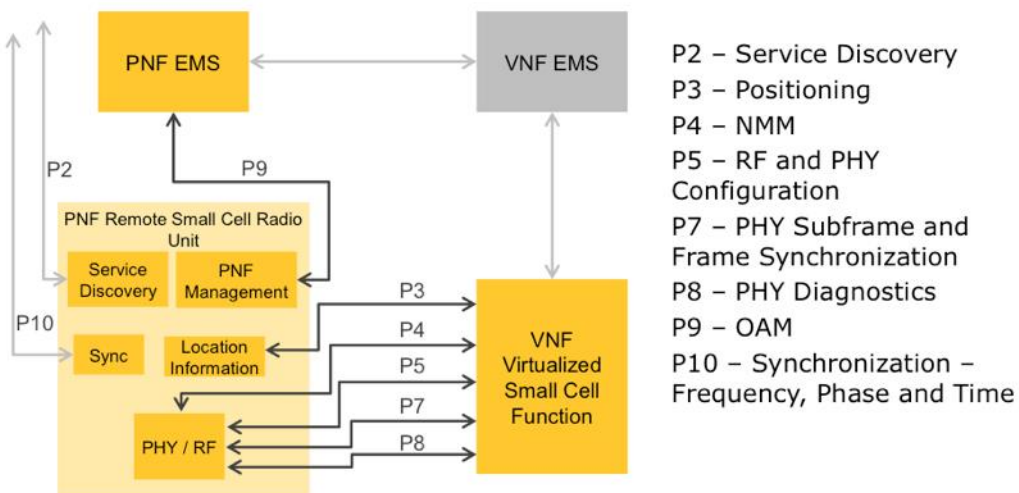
PNF EMS

VNF EMS

P2

P9

PNF Remote Small Cell Radio Unit

Service Discovery

PNF Management

P10

Sync

Location Information

PHY / RF

P3

P4

P5

P7

P8

VNF Virtualized Small Cell Function

P2 – Service Discovery
P3 – Positioning
P4 – NMM
P5 – RF and PHY Configuration
P7 – PHY Subframe and Frame Synchronization
P8 – PHY Diagnostics
P9 – OAM
P10 – Synchronization – Frequency, Phase and Time